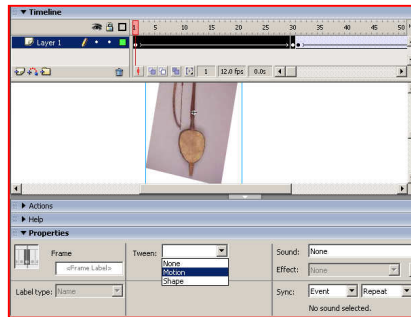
▼ Timeline

1 5 10 15 20 25 30 35 40 45 50

Layer 1

1 12.0 fps 0.0s

▸ Actions

▸ Help

▼ Properties

Frame

<Frame Label>

Tween:

None

Motion

Shape

Sound: None

Effect: None

Label type: Name

Sync: Event Repeat

No sound selected.